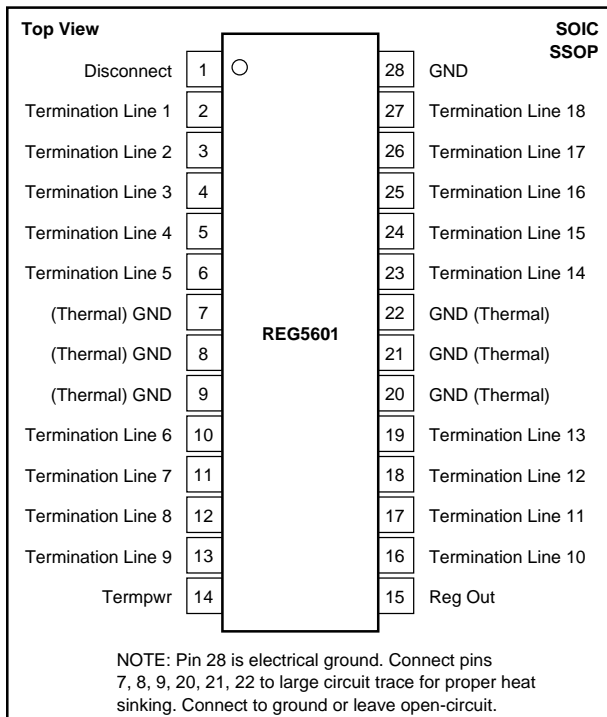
Top View

SOIC
SSOP

Disconnect 1
Termination Line 1 2
Termination Line 2 3
Termination Line 3 4
Termination Line 4 5
Termination Line 5 6
(Thermal) GND 7
(Thermal) GND 8
(Thermal) GND 9
Termination Line 6 10
Termination Line 7 11
Termination Line 8 12
Termination Line 9 13
Termpwr 14

REG5601

28 GND
27 Termination Line 18
26 Termination Line 17
25 Termination Line 16
24 Termination Line 15
23 Termination Line 14
22 GND (Thermal)
21 GND (Thermal)
20 GND (Thermal)
19 Termination Line 13
18 Termination Line 12
17 Termination Line 11
16 Termination Line 10
15 Reg Out

NOTE: Pin 28 is electrical ground. Connect pins 7, 8, 9, 20, 21, 22 to large circuit trace for proper heat sinking. Connect to ground or leave open-circuit.